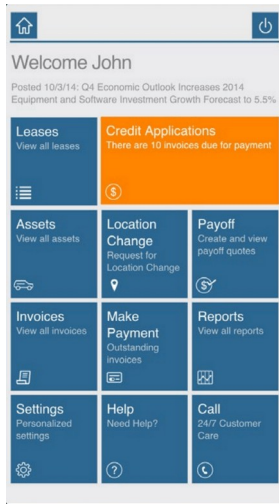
Welcome John

Posted 10/3/14: Q4 Economic Outlook Increases 2014 Equipment and Software Investment Growth Forecast to 5.5%

Leases
View all leases

Credit Applications
There are 10 invoices due for payment

Assets
View all assets

Location Change
Request for Location Change

Payoff
Create and view payoff quotes

Invoices
View all invoices

Make Payment
Outstanding invoices

Reports
View all reports

Settings
Personalized settings

Help
Need Help?

Call
24/7 Customer Care